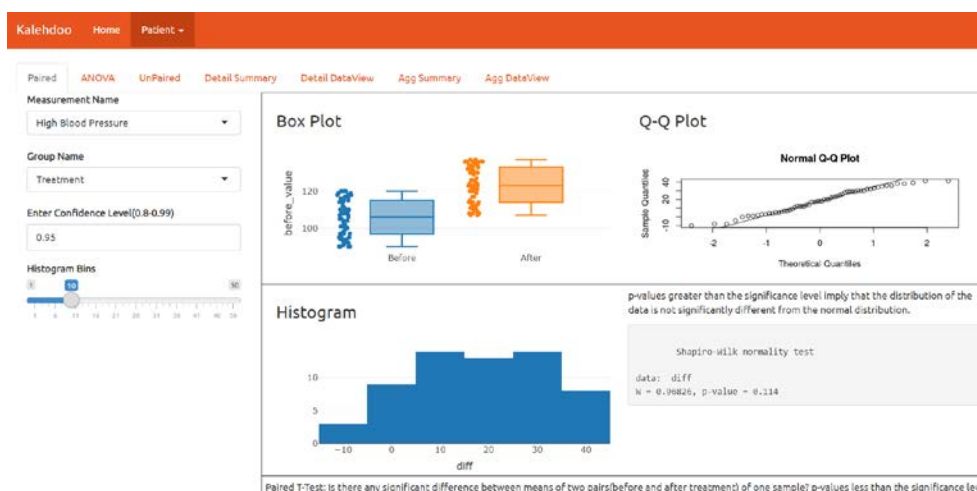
Kalehdoo Home Patient ▾

Paired ANOVA UnPaired Detail Summary Detail DataView Agg Summary Agg DataView

Measurement Name
High Blood Pressure

Group Name
Treatment

Enter Confidence Level(0.8-0.99)
0.95

Histogram Bins
1 10 50

Box Plot

before_value
120
100
Before After

Q-Q Plot

Normal Q-Q Plot
Sample Quantiles
40
20
0
-10
-2 -1 0 1 2
Theoretical Quantiles

Histogram

10
5
-10 0 10 20 30 40
diff

p-values greater than the significance level imply that the distribution of the data is not significantly different from the normal distribution.

Shapiro-Wilk normality test

data: diff
W = 0.96826, p-value = 0.114

Paired T-Test: Is there any significant difference between means of two pairs(before and after treatment) of one sample? p-values less than the significance le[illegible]